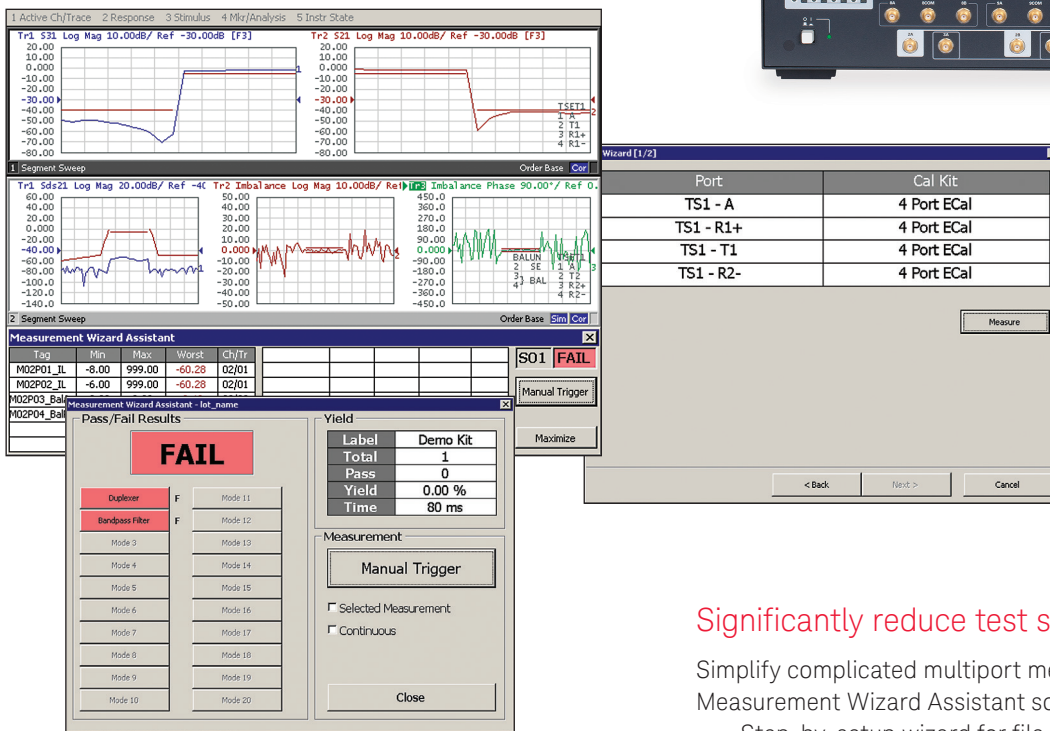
1 Active Ch/Trace 2 Response 3 Stimulus 4 Mkr/Analysis 5 Instr State

Tr1 S31 Log Mag 10.00dB/ Ref -30.00dB [F3]
Tr2 S21 Log Mag 10.00dB/ Ref -30.00dB [F3]

30.00 20.00 10.00 0.000 -10.00 -20.00 -30.00 -40.00 -50.00 -60.00 -70.00 -80.00

TSET1
1 A
2 T1
3 R1+
4 R1-

1 Segment Sweep Order Base Cor

Tr1 Sds21 Log Mag 20.00dB/ Ref -4( Tr2 Imbalance Log Mag 10.00dB/ Ref Tr3 Imbalance Phase 90.00°/ Ref 0.

60.00 40.00 20.00 0.000 -20.00 -40.00 -60.00 -80.00 -100.0 -120.0 -140.0

50.00 40.00 30.00 20.00 10.00 0.000 -10.00 -20.00 -30.00 -40.00 -50.00

450.0 360.0 270.0 180.0 90.00 0.000 -90.00 -180.0 -270.0 -360.0 -450.0

BALUN
2 SE
3 BAL
4

TSET1
1 A
2 T2
3 R2+
4 R2-

2 Segment Sweep Order Base Sim Cor

Measurement Wizard Assistant

| Tag | Min | Max | Worst | Ch/Tr |
|---|---|---|---|---|
| M02P01_IL | -8.00 | 999.00 | -60.28 | 02/01 |
| M02P02_IL | -6.00 | 999.00 | -60.28 | 02/01 |
| M02P03_Bal | | | | |
| M02P04_Bal | | | | |

S01 FAIL

Manual Trigger

Maximize

Measurement Wizard Assistant - lot_name

Pass/Fail Results

FAIL

Duplexer F
Bandpass Filter F
Mode 3
Mode 4
Mode 5
Mode 6
Mode 7
Mode 8
Mode 9
Mode 10
Mode 11
Mode 12
Mode 13
Mode 14
Mode 15
Mode 16
Mode 17
Mode 18
Mode 19
Mode 20

Yield

| Label | Demo Kit |
|---|---|
| Total | 1 |
| Pass | 0 |
| Yield | 0.00 % |
| Time | 80 ms |

Measurement

Manual Trigger

Selected Measurement
Continuous

Close

Wizard [1/2]

| Port | Cal Kit |
|---|---|
| TS1 - A | 4 Port ECal |
| TS1 - R1+ | 4 Port ECal |
| TS1 - T1 | 4 Port ECal |
| TS1 - R2- | 4 Port ECal |

Measure

< Back Next > Cancel

Significantly reduce test s

Simplify complicated multiport m
Measurement Wizard Assistant s